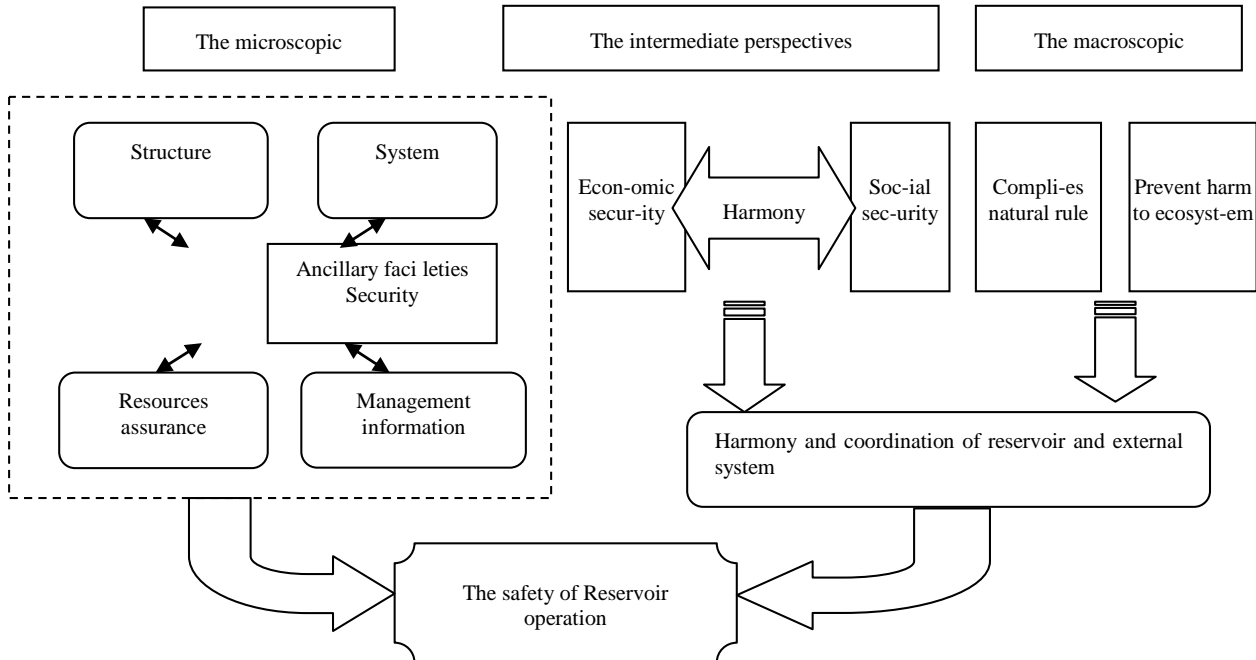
The microscopic

The intermediate perspectives

The macroscopic

Structure

System

Ancillary faci leties Security

Resources assurance

Management information

Econ-omic secur-ity

Harmony

Soc-ial sec-urity

Compli-es natural rule

Prevent harm to ecosyst-em

Harmony and coordination of reservoir and external system

The safety of Reservoir operation